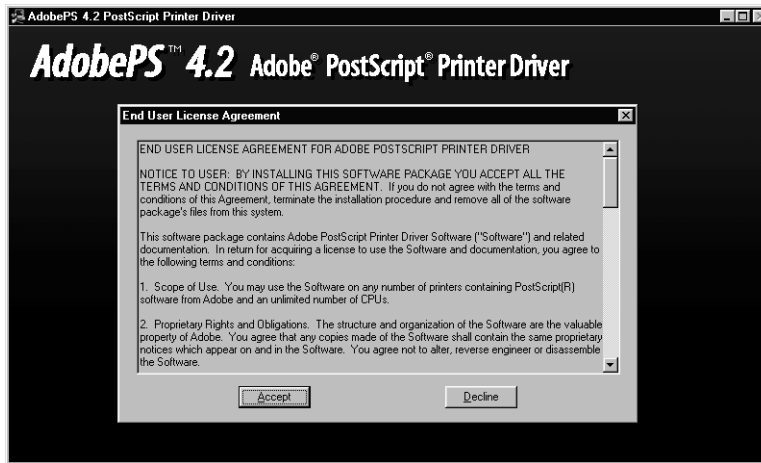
AdobePS 4.2 PostScript Printer Driver

AdobePS™ 4.2 Adobe® PostScript® Printer Driver

End User License Agreement

END USER LICENSE AGREEMENT FOR ADOBE POSTSCRIPT PRINTER DRIVER

NOTICE TO USER: BY INSTALLING THIS SOFTWARE PACKAGE YOU ACCEPT ALL THE TERMS AND CONDITIONS OF THIS AGREEMENT. If you do not agree with the terms and conditions of this Agreement, terminate the installation procedure and remove all of the software package's files from this system.

This software package contains Adobe PostScript Printer Driver Software ("Software") and related documentation. In return for acquiring a license to use the Software and documentation, you agree to the following terms and conditions:

1. Scope of Use. You may use the Software on any number of printers containing PostScript(R) software from Adobe and an unlimited number of CPUs.

2. Proprietary Rights and Obligations. The structure and organization of the Software are the valuable property of Adobe. You agree that any copies made of the Software shall contain the same proprietary notices which appear on and in the Software. You agree not to alter, reverse engineer or disassemble the Software.

Accept

Decline